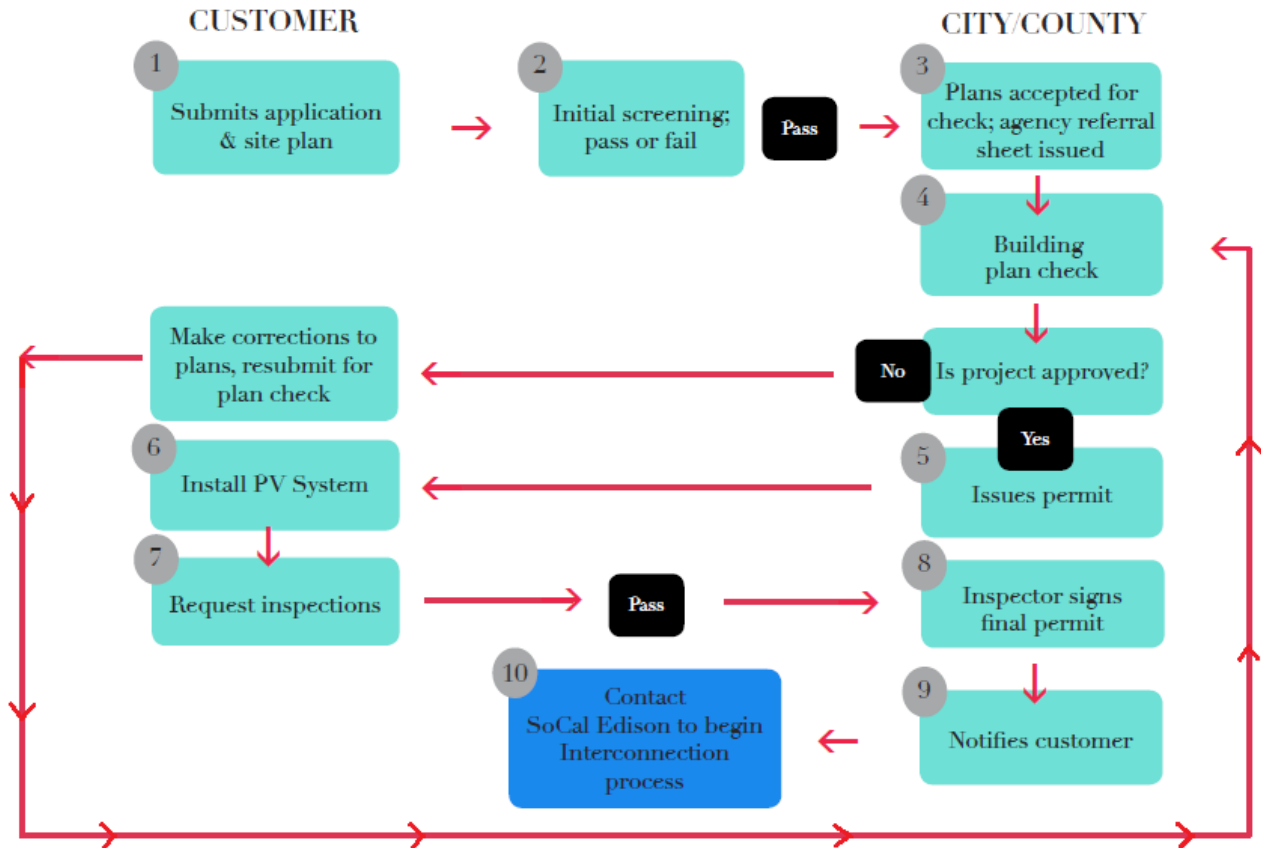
CUSTOMER

CITY/COUNTY

1
Submits application & site plan

2
Initial screening; pass or fail

Pass

3
Plans accepted for check; agency referral sheet issued

4
Building plan check

Make corrections to plans, resubmit for plan check

No

Is project approved?

Yes

6
Install PV System

5
Issues permit

7
Request inspections

Pass

8
Inspector signs final permit

10
Contact SoCal Edison to begin Interconnection process

9
Notifies customer